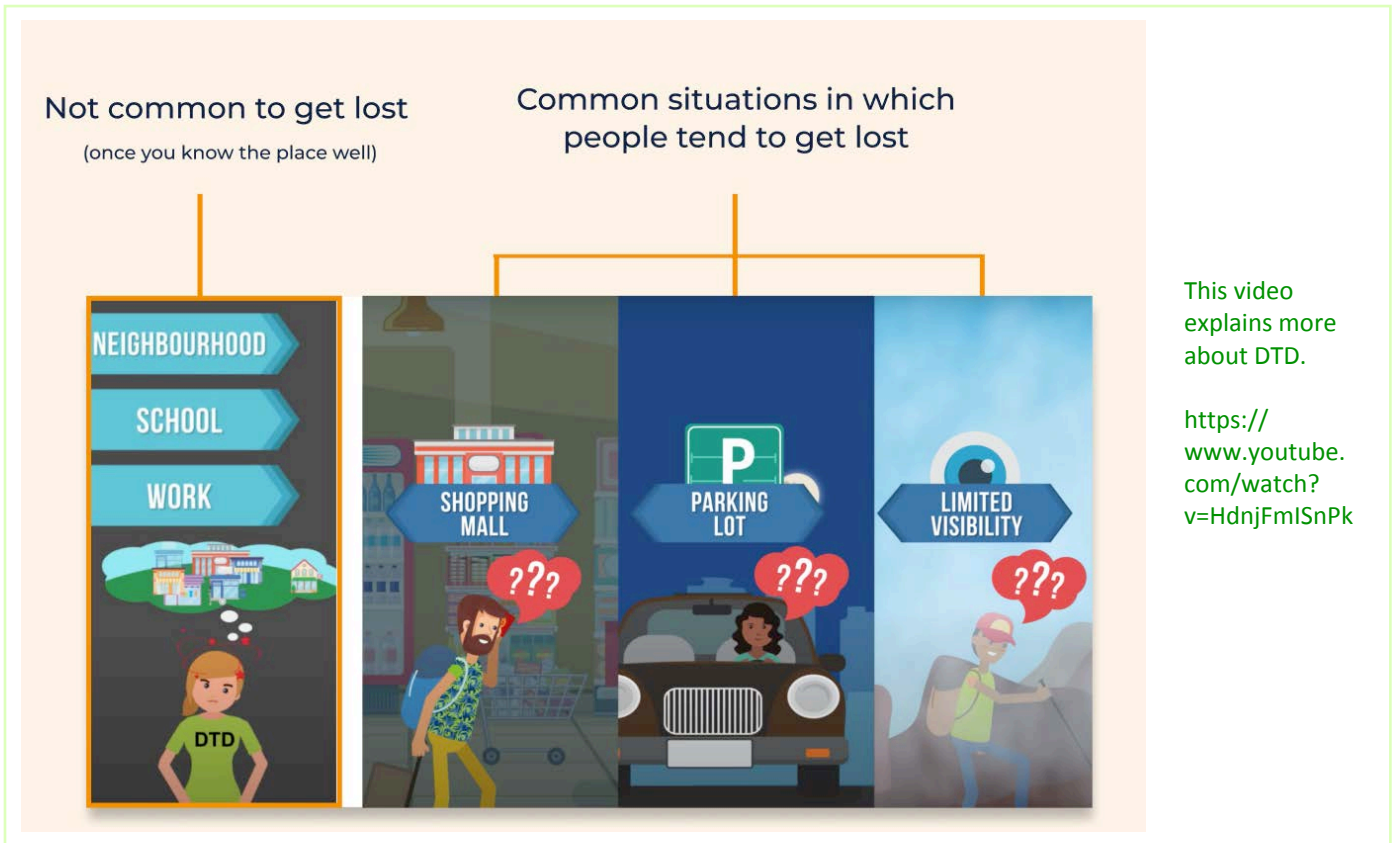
Not common to get lost
(once you know the place well)

Common situations in which people tend to get lost

NEIGHBOURHOOD
SCHOOL
WORK
DTD

SHOPPING MALL
???

P
PARKING LOT
???

LIMITED VISIBILITY
???

This video explains more about DTD.

https://www.youtube.com/watch?v=HdnjFmISnPk